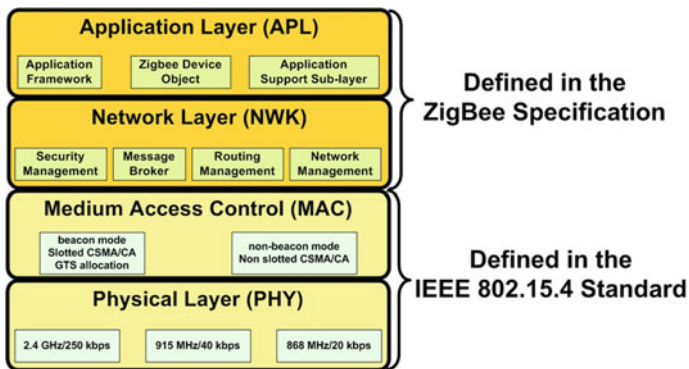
Application Layer (APL)

Application Framework

Zigbee Device Object

Application Support Sub-layer

Network Layer (NWK)

Security Management

Message Broker

Routing Management

Network Management

Medium Access Control (MAC)

beacon mode Slotted CSMA/CA GTS allocation

non-beacon mode Non slotted CSMA/CA

Physical Layer (PHY)

2.4 GHz/250 kbps

915 MHz/40 kbps

868 MHz/20 kbps

Defined in the ZigBee Specification

Defined in the IEEE 802.15.4 Standard